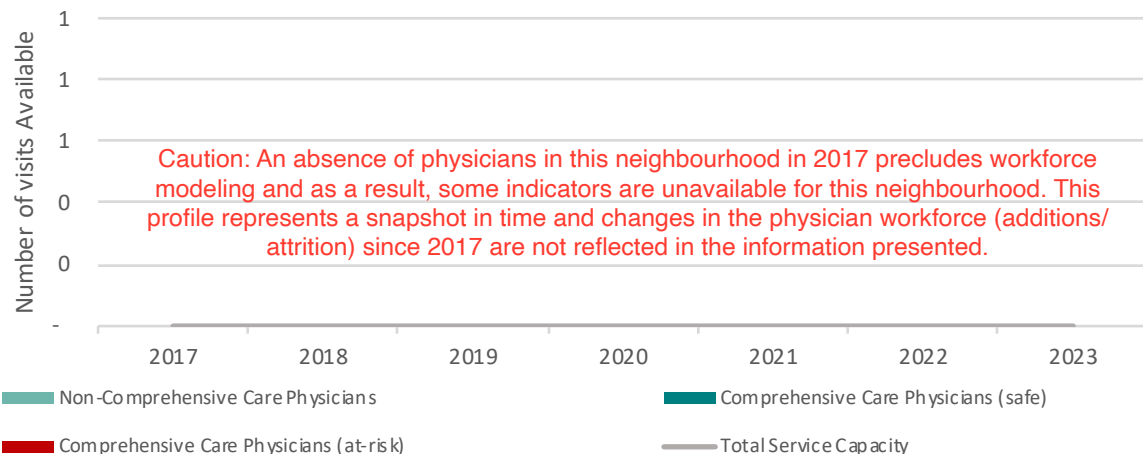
Number of visits Available

1
1
1
0
0
-

Caution: An absence of physicians in this neighbourhood in 2017 precludes workforce modeling and as a result, some indicators are unavailable for this neighbourhood. This profile represents a snapshot in time and changes in the physician workforce (additions/ attrition) since 2017 are not reflected in the information presented.

2017 2018 2019 2020 2021 2022 2023

Non-Comprehensive Care Physicians
Comprehensive Care Physicians (safe)
Comprehensive Care Physicians (at-risk)
Total Service Capacity